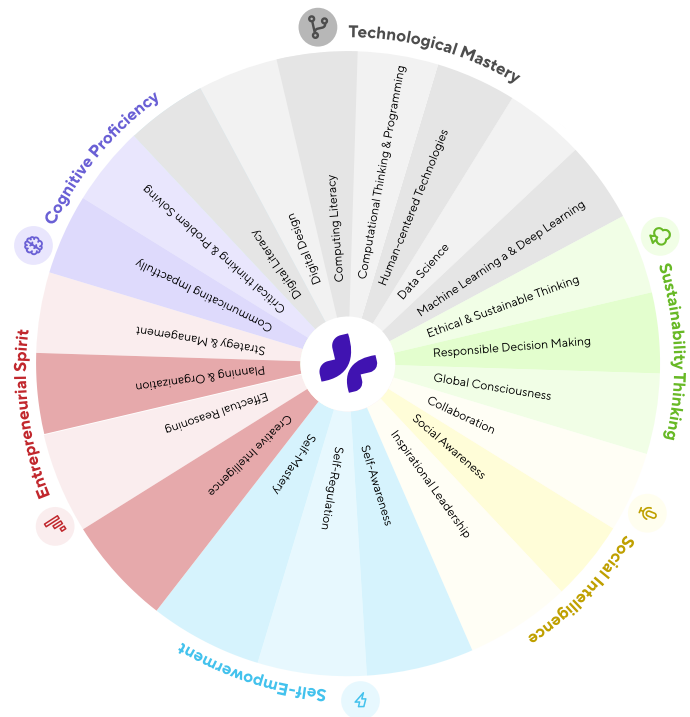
Technological Mastery

Digital Literacy
Digital Design
Computing Literacy
Computational Thinking & Programming
Human-centered Technologies
Data Science
Machine Learning a & Deep Learning

Sustainability Thinking

Ethical & Sustainable Thinking
Responsible Decision Making
Global Consciousness

Social Intelligence

Collaboration
Social Awareness
Inspirational Leadership

Self-Empowerment

Self-Awareness
Self-Regulation
Self-Mastery

Entrepreneurial Spirit

Creative Intelligence
Effectual Reasoning
Planning & Organization
Strategy & Management

Cognitive Proficiency

Communicating Impactfully
Critical thinking & Problem Solving